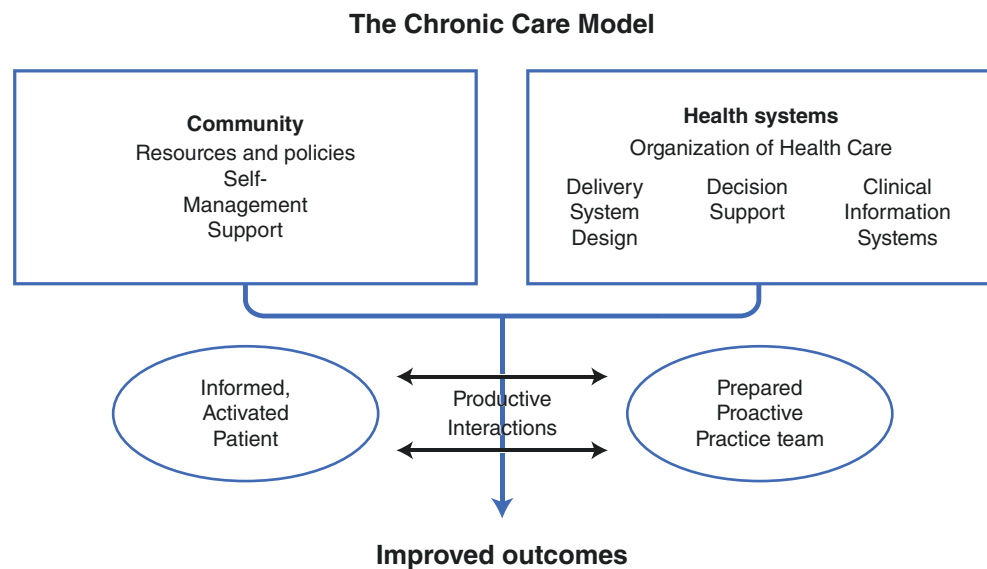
The Chronic Care Model

Community
Resources and policies
Self-Management Support

Health systems
Organization of Health Care

Delivery System Design

Decision Support

Clinical Information Systems

Informed, Activated Patient

Productive Interactions

Prepared Proactive Practice team

Improved outcomes